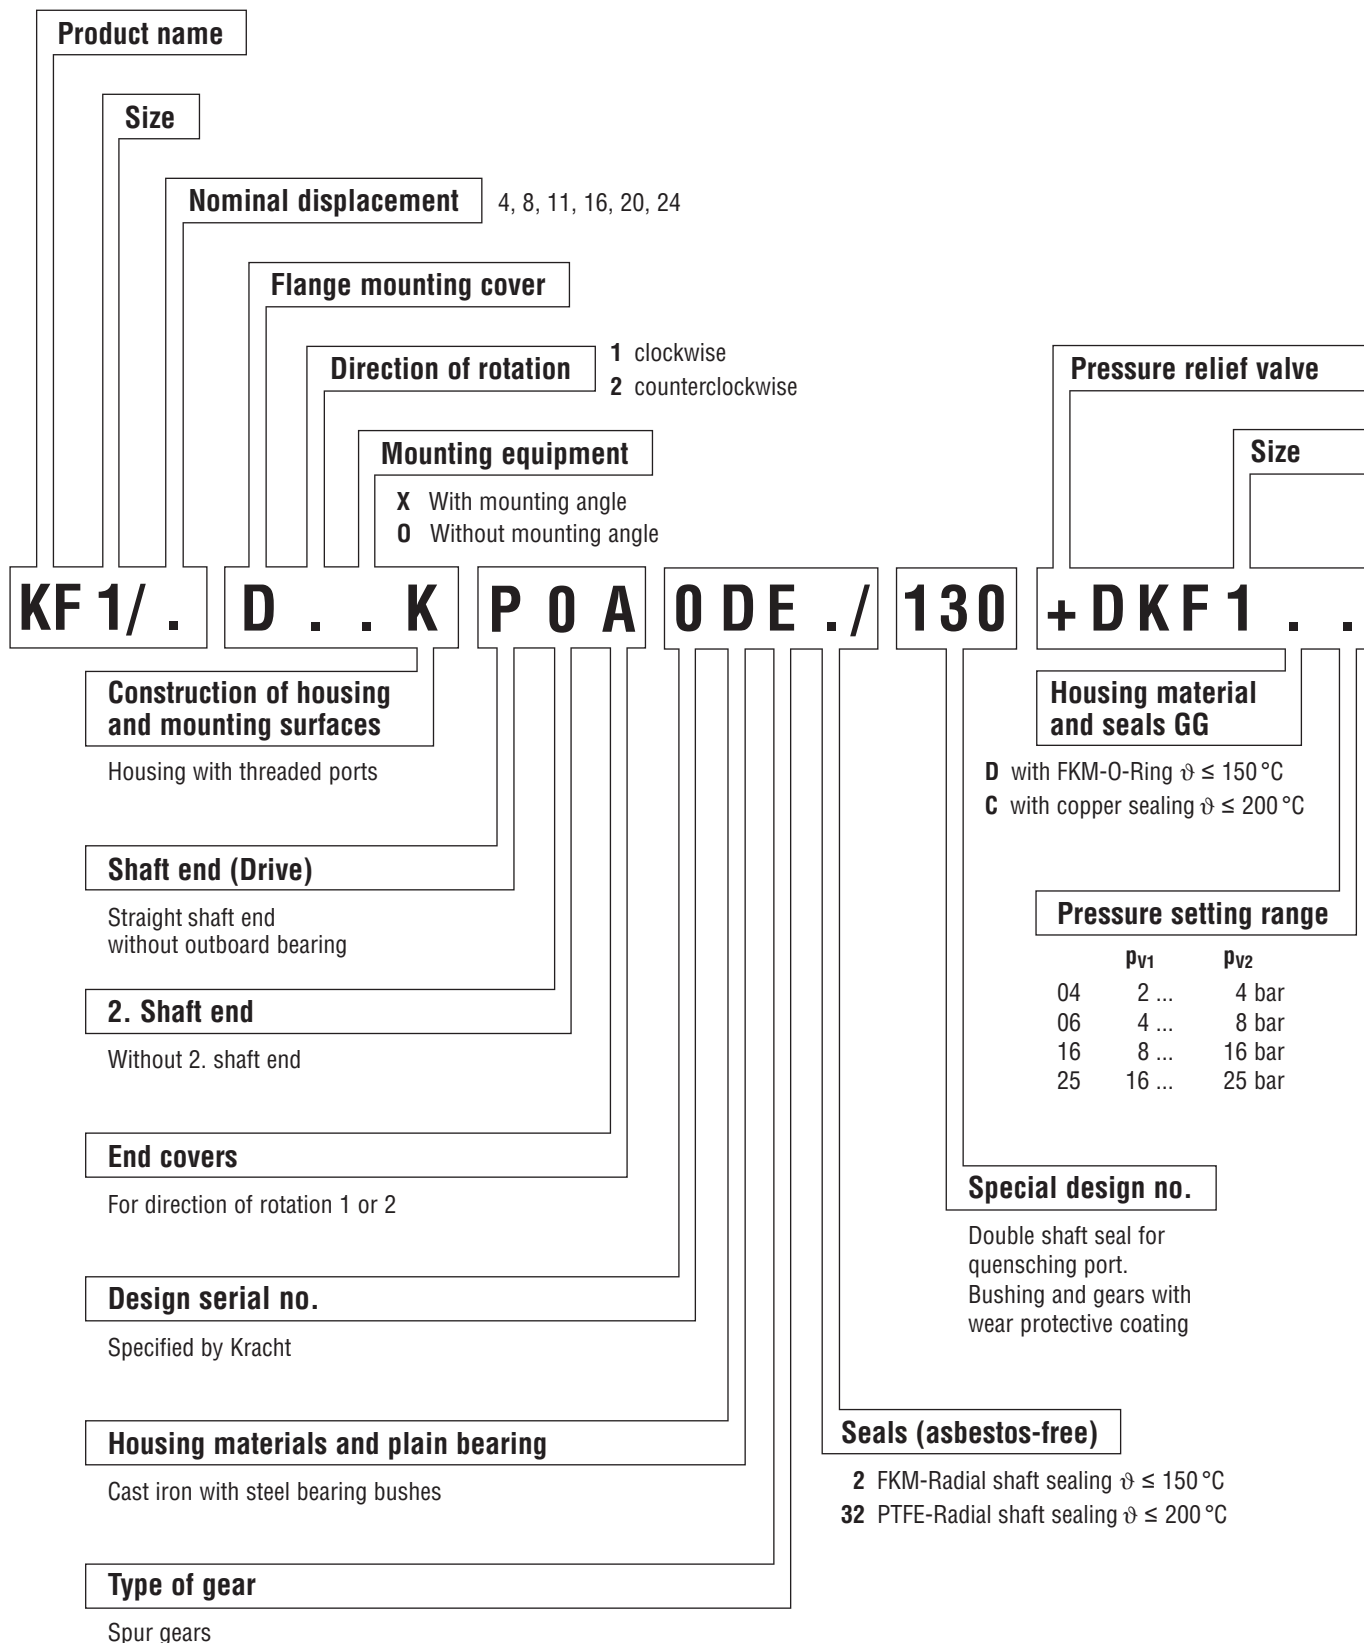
Product name

Size

Nominal displacement 4, 8, 11, 16, 20, 24

Flange mounting cover

Direction of rotation
**1** clockwise
**2** counterclockwise

Mounting equipment
**X** With mounting angle
**0** Without mounting angle

Pressure relief valve

Size

KF 1/ . D . . K P 0 A 0 D E . / 130 + D K F 1 . .

Construction of housing and mounting surfaces

Housing with threaded ports

Shaft end (Drive)

Straight shaft end without outboard bearing

2. Shaft end

Without 2. shaft end

End covers

For direction of rotation 1 or 2

Design serial no.

Specified by Kracht

Housing materials and plain bearing

Cast iron with steel bearing bushes

Type of gear

Spur gears

Housing material and seals GG

**D** with FKM-O-Ring $\vartheta \leq 150\,°C$
**C** with copper sealing $\vartheta \leq 200\,°C$

Pressure setting range

| | $p_{V1}$ | $p_{V2}$ |
|---|---|---|
| 04 | 2 ... | 4 bar |
| 06 | 4 ... | 8 bar |
| 16 | 8 ... | 16 bar |
| 25 | 16 ... | 25 bar |

Special design no.

Double shaft seal for quensching port. Bushing and gears with wear protective coating

Seals (asbestos-free)

**2** FKM-Radial shaft sealing $\vartheta \leq 150\,°C$
**32** PTFE-Radial shaft sealing $\vartheta \leq 200\,°C$